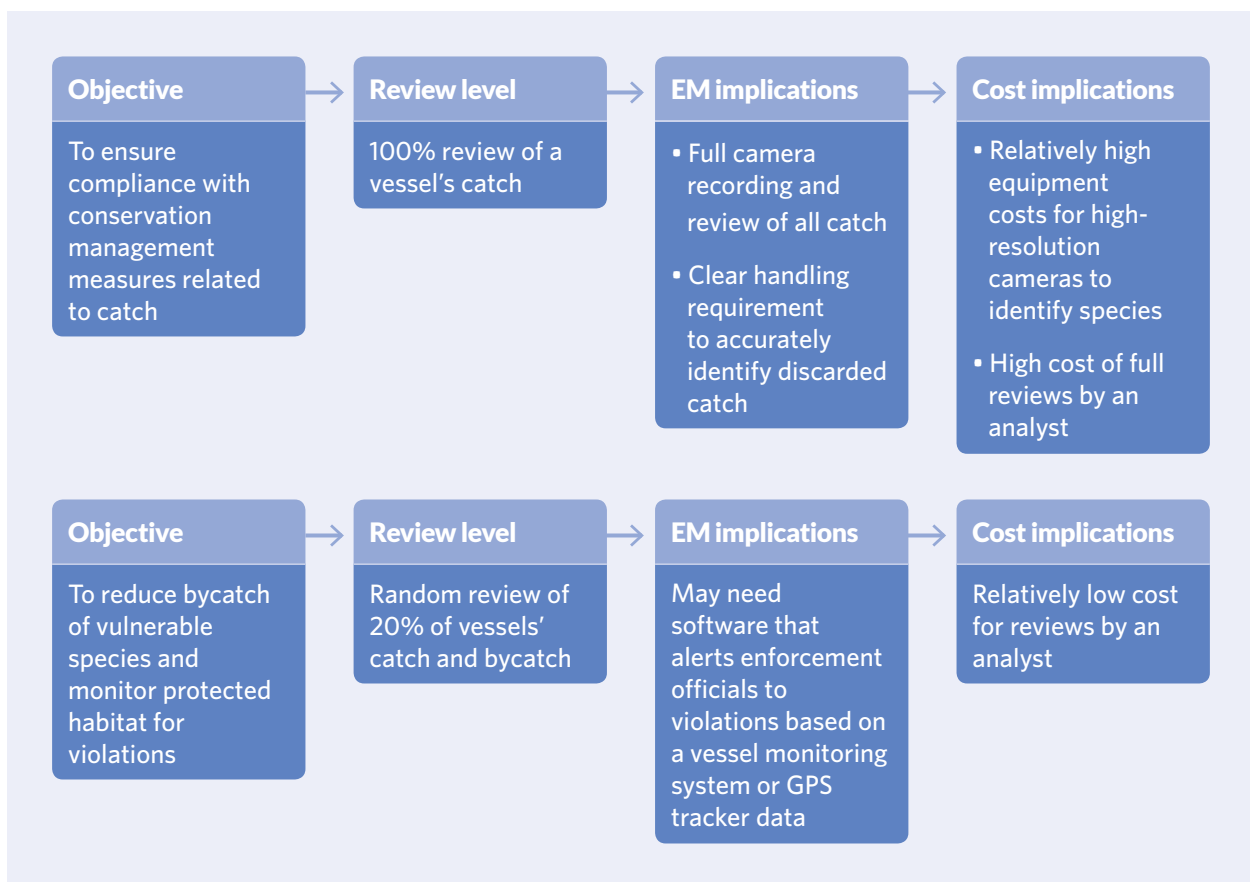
Objective

To ensure compliance with conservation management measures related to catch

Review level

100% review of a vessel's catch

EM implications

▪ Full camera recording and review of all catch

▪ Clear handling requirement to accurately identify discarded catch

Cost implications

▪ Relatively high equipment costs for high-resolution cameras to identify species

▪ High cost of full reviews by an analyst

Objective

To reduce bycatch of vulnerable species and monitor protected habitat for violations

Review level

Random review of 20% of vessels' catch and bycatch

EM implications

May need software that alerts enforcement officials to violations based on a vessel monitoring system or GPS tracker data

Cost implications

Relatively low cost for reviews by an analyst